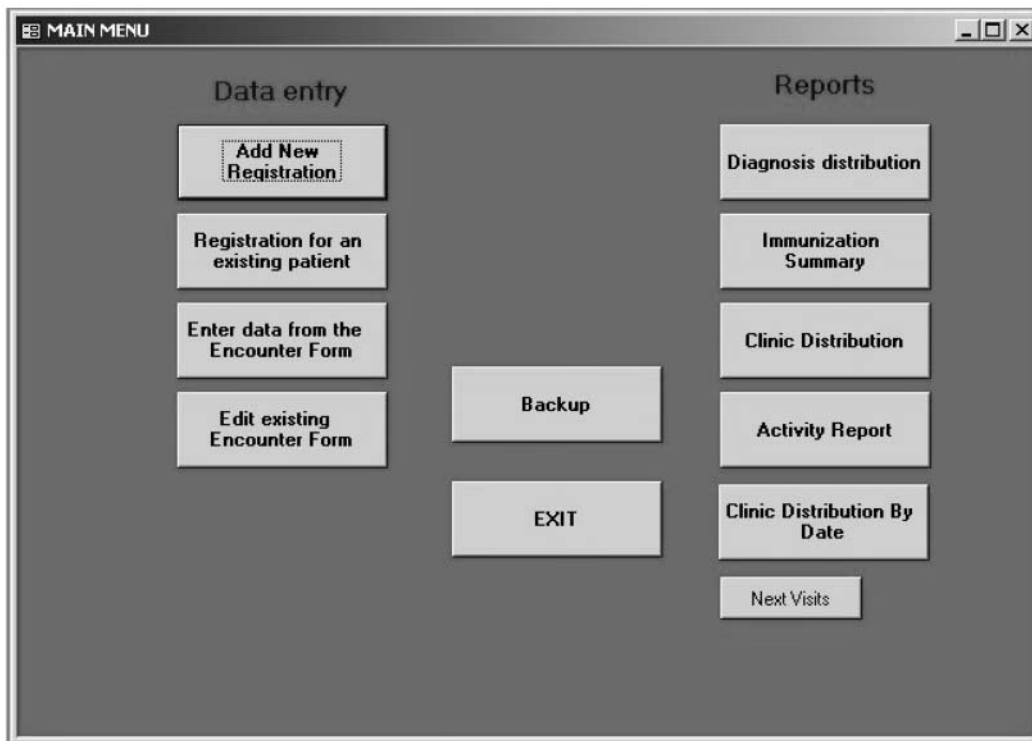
MAIN MENU

Data entry

Add New Registration

Registration for an existing patient

Enter data from the Encounter Form

Edit existing Encounter Form

Backup

EXIT

Reports

Diagnosis distribution

Immunization Summary

Clinic Distribution

Activity Report

Clinic Distribution By Date

Next Visits